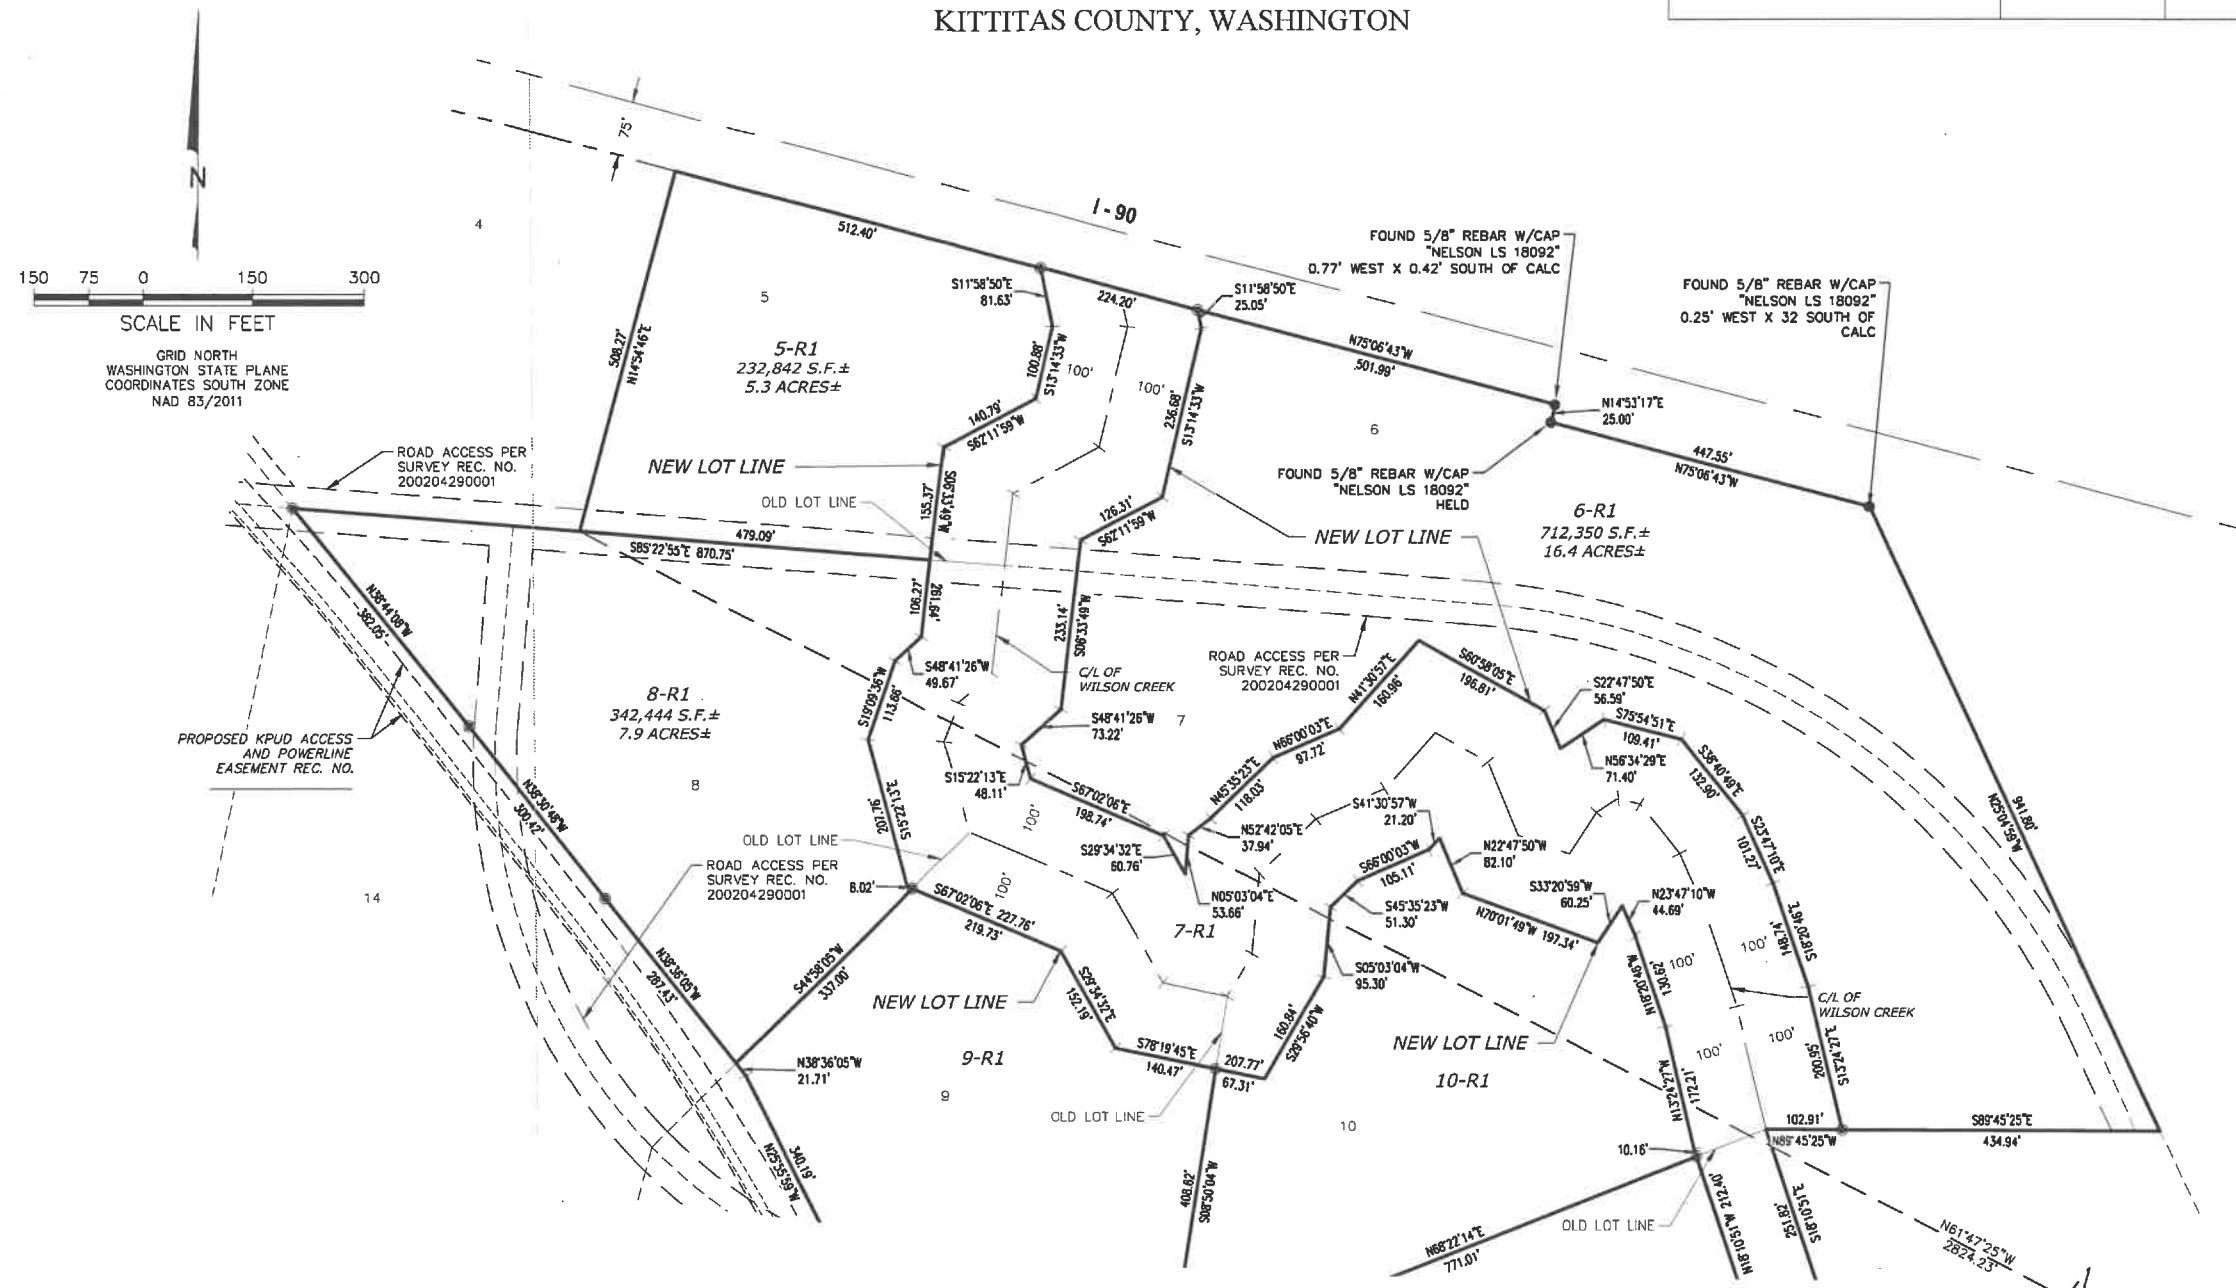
KITTITAS COUNTY, WASHINGTON

N

150 75 0 150 300
SCALE IN FEET

GRID NORTH
WASHINGTON STATE PLANE
COORDINATES SOUTH ZONE
NAD 83/2011

75'

I-90

4

512.40'

5

5-R1
232,842 S.F.±
5.3 ACRES±

509.27'
N14°54'46"E

S11°58'50"E
81.63'

100.88'
S13°14'33"W

140.79'
S62°11'59"W

224.20'

S11°58'50"E
25.05'

100'

100'

236.68'
S13°14'33"W

N75°06'43"W
501.99'

FOUND 5/8" REBAR W/CAP
"NELSON LS 18092"
0.77' WEST X 0.42' SOUTH OF CALC

FOUND 5/8" REBAR W/CAP
"NELSON LS 18092"
0.25' WEST X 32 SOUTH OF CALC

N14°53'17"E
25.00'

6

447.55'
N75°06'43"W

FOUND 5/8" REBAR W/CAP
"NELSON LS 18092"
HELD

6-R1
712,350 S.F.±
16.4 ACRES±

ROAD ACCESS PER
SURVEY REC. NO.
200204290001

NEW LOT LINE

OLD LOT LINE

155.37'
S06°33'49"W

126.31'
S62°11'59"W

NEW LOT LINE

479.09'
S85°22'55"E 870.75'

106.27'
261.64'

233.14'
S06°33'49"W

N38°44'08"W
382.05'

8-R1
342,444 S.F.±
7.9 ACRES±

S48°41'26"W
49.67'

C/L OF
WILSON CREEK

ROAD ACCESS PER
SURVEY REC. NO.
200204290001

N41°30'57"E
160.96'

S60°58'05"E
196.81'

S22°47'50"E
56.59'

S75°54'51"E
109.41'

N56°34'29"E
71.40'

S19°09'35"W
113.66'

S48°41'26"W
73.22'

7

N66°00'03"E
97.72'

N45°35'23"E
118.03'

S38°40'49"E
132.90'

PROPOSED KPUD ACCESS
AND POWERLINE
EASEMENT REC. NO.

N38°30'48"W
300.42'

8

S15°22'13"E
48.11'

S67°02'06"E
198.74'

100'

S41°30'57"W
21.20'

N52°42'05"E
37.94'

N22°47'50"W
82.10'

S23°47'10"E
101.27'

941.80'
N25°04'59"W

207.76'
S15°22'13"E

OLD LOT LINE

S29°34'32"E
60.76'

ROAD ACCESS PER
SURVEY REC. NO.
200204290001

8.02'

100'

S67°02'06"E 227.76'
219.73'

N05°03'04"E
53.66'

S66°00'03"W
105.11'

S45°35'23"W
51.30'

N70°01'49"W 197.34'

S33°20'59"W
60.25'

N23°47'10"W
44.69'

14

N38°36'05"W
287.43'

S44°58'05"W
337.00'

7-R1

S05°03'04"W
95.30'

130.62'
N18°02'46"W

100'

100'

181.74'
S18°02'46"E

C/L OF
WILSON CREEK

NEW LOT LINE

S29°34'32"E
152.19'

160.84'
S29°56'40"W

NEW LOT LINE

100'

100'

200.95'
S13°24'27"E

N38°36'05"W
21.71'

9-R1

S78°19'45"E
140.47'

207.77'
67.31'

10-R1

172.21'
N13°24'27"W

9

OLD LOT LINE

10

102.91'
N89°45'25"W

S89°45'25"E
434.94'

340.19'
N25°55'59"W

10.16'

408.62'
S88°50'04"W

N68°22'14"E
771.01'

OLD LOT LINE

212.40'
N18°51'04"W

251.82'
S18°51'04"E

N61°47'25"W
2824.23'